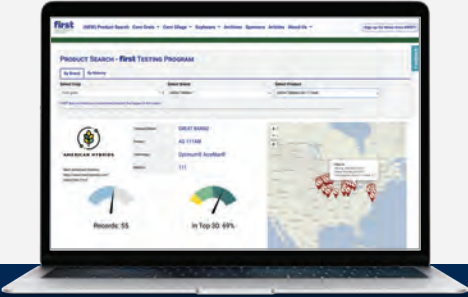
first

(NEW) Product Search

Corn Data

Corn Silage

Soybeans

Archives

Sponsors

Articles

About Us

Sign up for News from FIRST

PRODUCT SEARCH - first TESTING PROGRAM

By Brand

By Variety

Select Crop

Select Brand

Select Product

AMERICAN HYBRIDS

GREAT PLAINS

AS 1114M

111

Records: 55

In Top 30: 69%